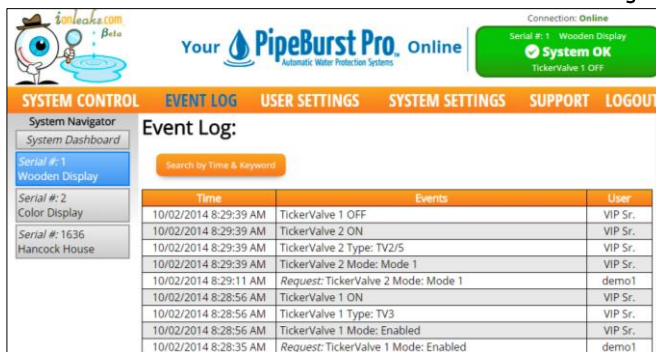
ionleaks.com
Beta

Your PipeBurst Pro Online
Automatic Water Protection Systems

Connection: Online
Serial #: 1 Wooden Display
System OK
TickerValve 1 OFF

SYSTEM CONTROL EVENT LOG USER SETTINGS SYSTEM SETTINGS SUPPORT LOGOUT

System Navigator
System Dashboard
Serial #: 1
Wooden Display
Serial #: 2
Color Display
Serial #: 1636
Hancock House

Event Log:

Search by Time & Keyword

| Time | Events | User |
|---|---|---|
| 10/02/2014 8:29:39 AM | TickerValve 1 OFF | VIP Sr. |
| 10/02/2014 8:29:39 AM | TickerValve 2 ON | VIP Sr. |
| 10/02/2014 8:29:39 AM | TickerValve 2 Type: TV2/5 | VIP Sr. |
| 10/02/2014 8:29:39 AM | TickerValve 2 Mode: Mode 1 | VIP Sr. |
| 10/02/2014 8:29:11 AM | Request: TickerValve 2 Mode: Mode 1 | demo1 |
| 10/02/2014 8:28:56 AM | TickerValve 1 ON | VIP Sr. |
| 10/02/2014 8:28:56 AM | TickerValve 1 Type: TV3 | VIP Sr. |
| 10/02/2014 8:28:56 AM | TickerValve 1 Mode: Enabled | VIP Sr. |
| 10/02/2014 8:28:35 AM | Request: TickerValve 1 Mode: Enabled | demo1 |